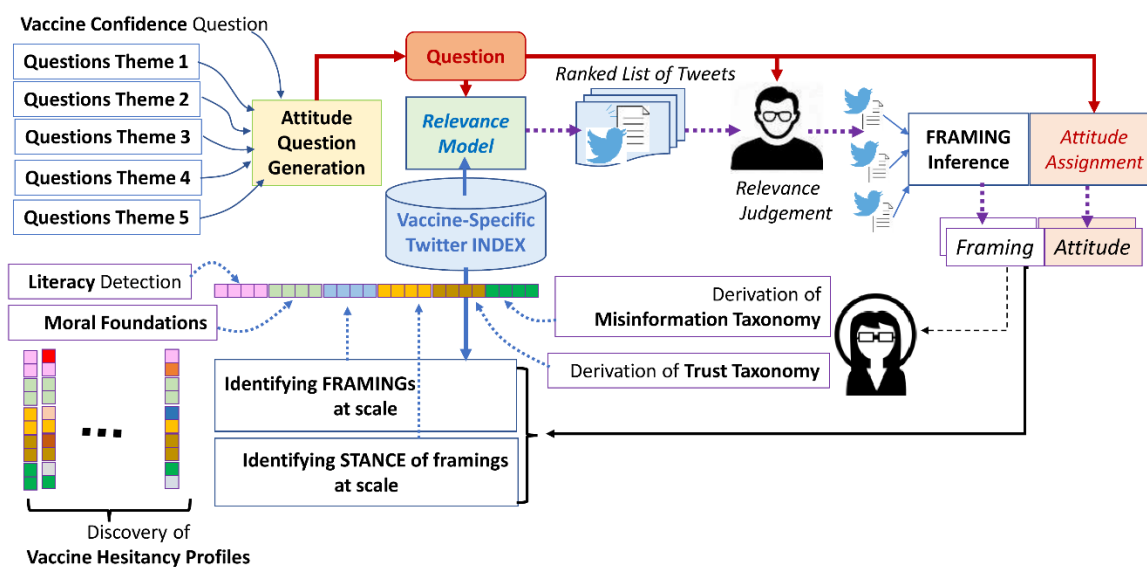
Vaccine Confidence Question

Questions Theme 1

Questions Theme 2

Questions Theme 3

Questions Theme 4

Questions Theme 5

Attitude Question Generation

Question

Relevance Model

Ranked List of Tweets

Relevance Judgement

FRAMING Inference

Attitude Assignment

Framing

Attitude

Vaccine-Specific Twitter INDEX

Literacy Detection

Moral Foundations

Derivation of Misinformation Taxonomy

Derivation of Trust Taxonomy

Identifying FRAMINGs at scale

Identifying STANCE of framings at scale

...

Discovery of Vaccine Hesitancy Profiles